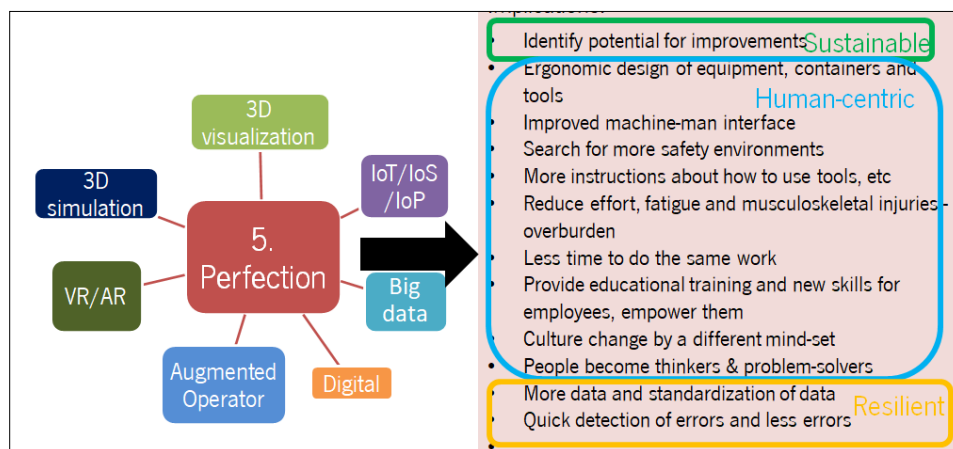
3D visualization

3D simulation

IoT/IoS /IoP

5. Perfection

VR/AR

Big data

Augmented Operator

Digital

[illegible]

- Identify potential for improvements
- Ergonomic design of equipment, containers and tools
- Improved machine-man interface
- Search for more safety environments
- More instructions about how to use tools, etc
- Reduce effort, fatigue and musculoskeletal injuries - overburden
- Less time to do the same work
- Provide educational training and new skills for employees, empower them
- Culture change by a different mind-set
- People become thinkers & problem-solvers
- More data and standardization of data
- Quick detection of errors and less errors

Sustainable

Human-centric

Resilient